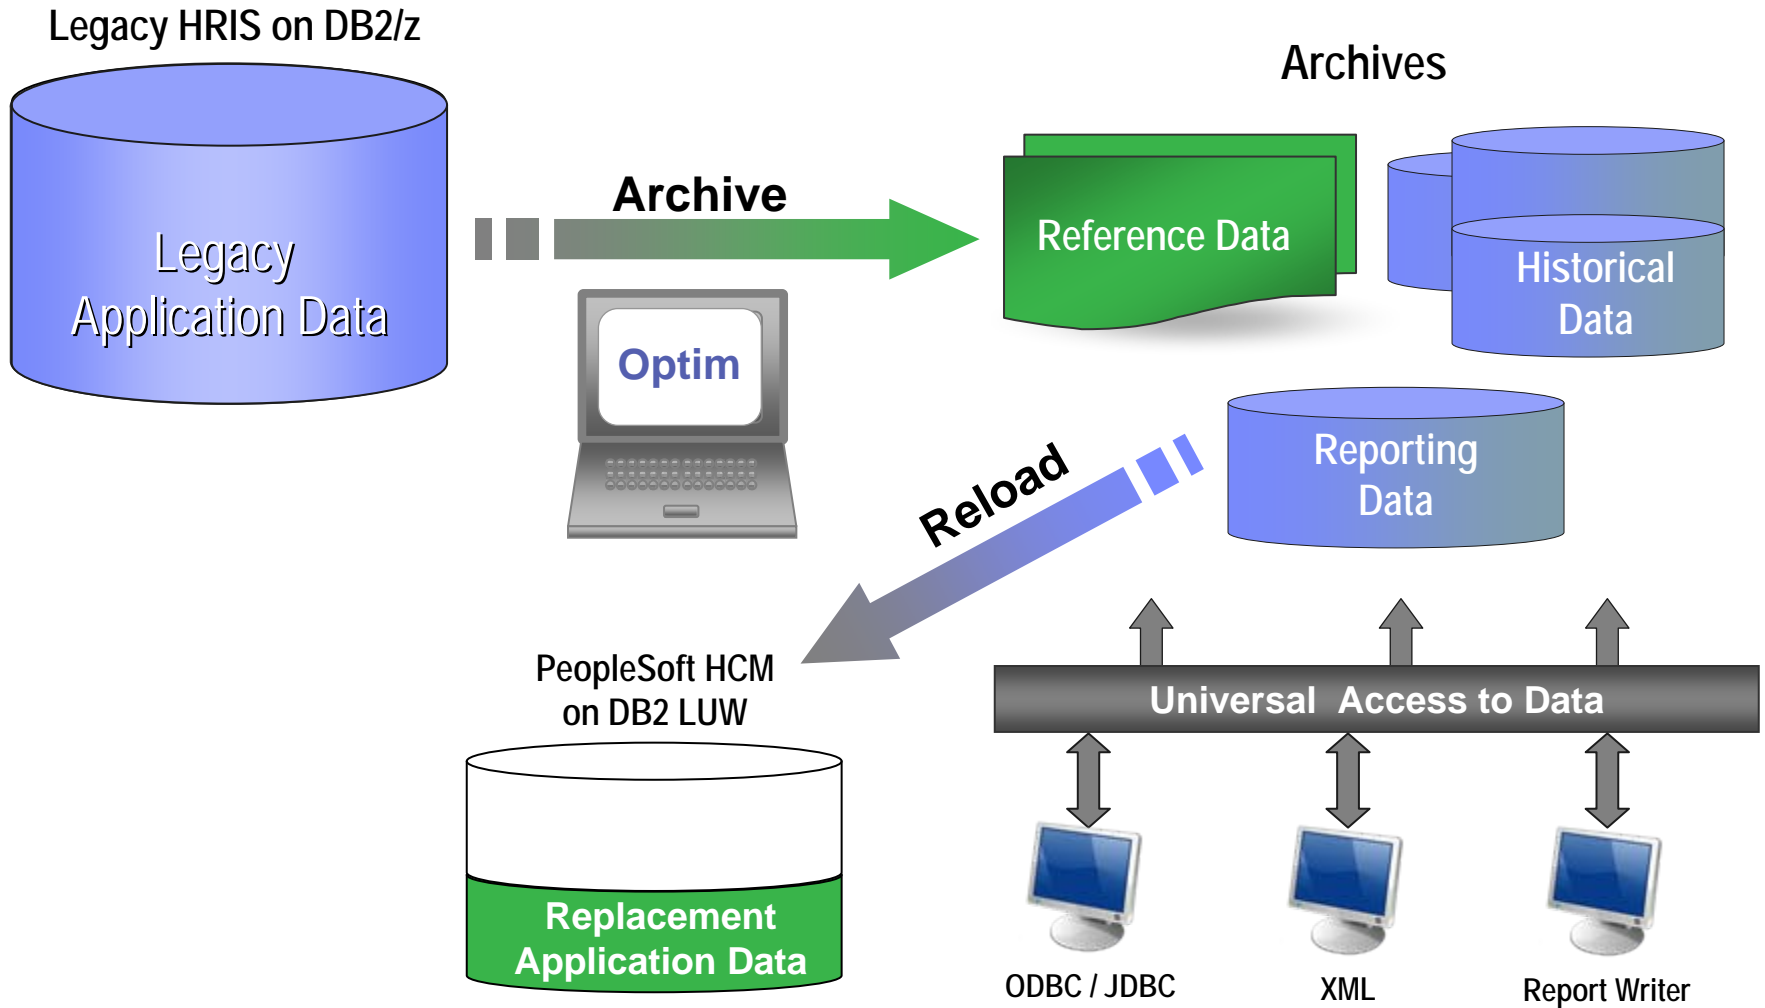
Legacy HRIS on DB2/z

Legacy Application Data

Archive

Optim

Archives

Reference Data

Historical Data

Reporting Data

Reload

PeopleSoft HCM on DB2 LUW

Replacement Application Data

Universal Access to Data

ODBC / JDBC

XML

Report Writer